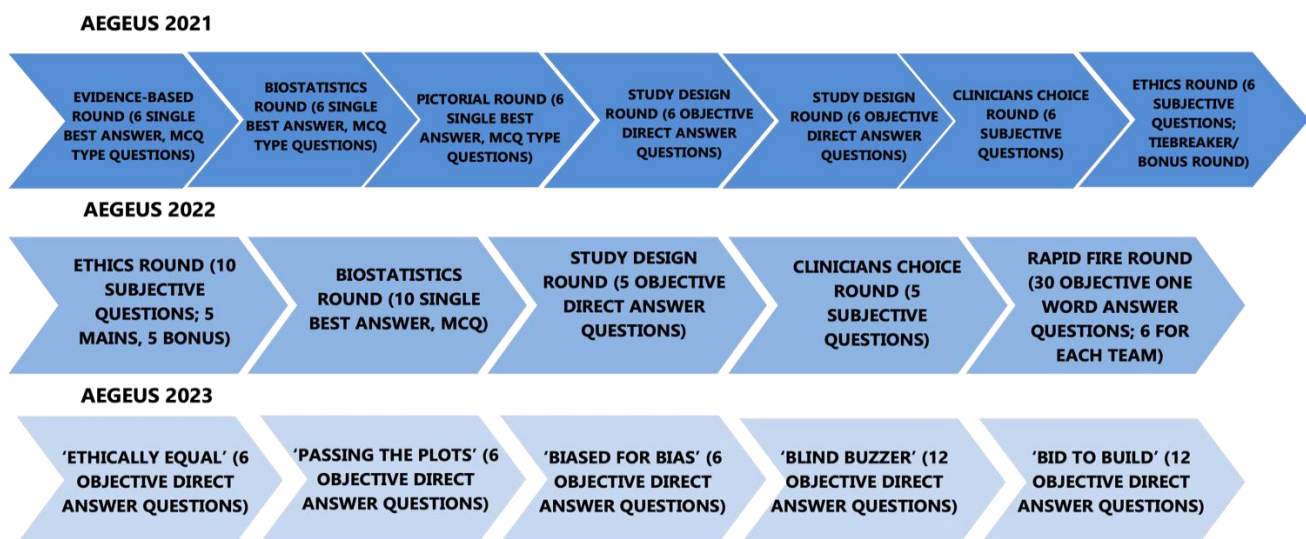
AEGEUS 2021

EVIDENCE-BASED ROUND (6 SINGLE BEST ANSWER, MCQ TYPE QUESTIONS)

BIOSTATISTICS ROUND (6 SINGLE BEST ANSWER, MCQ TYPE QUESTIONS)

PICTORIAL ROUND (6 SINGLE BEST ANSWER, MCQ TYPE QUESTIONS)

STUDY DESIGN ROUND (6 OBJECTIVE DIRECT ANSWER QUESTIONS)

STUDY DESIGN ROUND (6 OBJECTIVE DIRECT ANSWER QUESTIONS)

CLINICIANS CHOICE ROUND (6 SUBJECTIVE QUESTIONS)

ETHICS ROUND (6 SUBJECTIVE QUESTIONS; TIEBREAKER/ BONUS ROUND)

AEGEUS 2022

ETHICS ROUND (10 SUBJECTIVE QUESTIONS; 5 MAINS, 5 BONUS)

BIOSTATISTICS ROUND (10 SINGLE BEST ANSWER, MCQ)

STUDY DESIGN ROUND (5 OBJECTIVE DIRECT ANSWER QUESTIONS)

CLINICIANS CHOICE ROUND (5 SUBJECTIVE QUESTIONS)

RAPID FIRE ROUND (30 OBJECTIVE ONE WORD ANSWER QUESTIONS; 6 FOR EACH TEAM)

AEGEUS 2023

'ETHICALLY EQUAL' (6 OBJECTIVE DIRECT ANSWER QUESTIONS)

'PASSING THE PLOTS' (6 OBJECTIVE DIRECT ANSWER QUESTIONS)

'BIASED FOR BIAS' (6 OBJECTIVE DIRECT ANSWER QUESTIONS)

'BLIND BUZZER' (12 OBJECTIVE DIRECT ANSWER QUESTIONS)

'BID TO BUILD' (12 OBJECTIVE DIRECT ANSWER QUESTIONS)